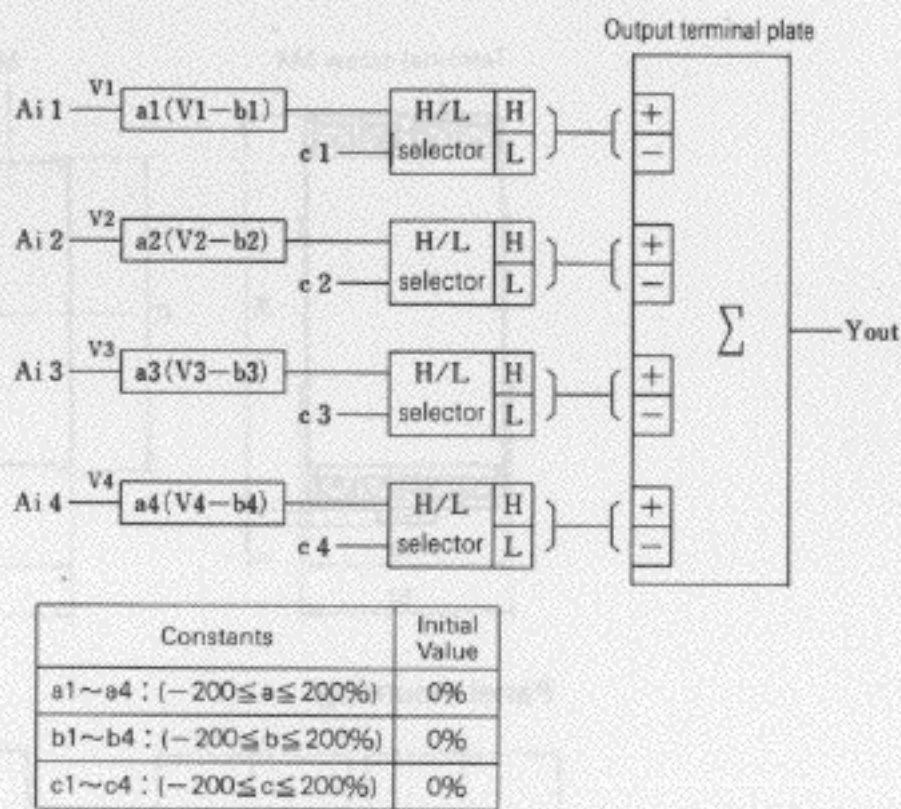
Output terminal plate

Ai 1 V1 a1(V1−b1) H/L selector H L c 1 + −

Ai 2 V2 a2(V2−b2) H/L selector H L c 2 + −

Ai 3 V3 a3(V3−b3) H/L selector H L c 3 + −

Ai 4 V4 a4(V4−b4) H/L selector H L c 4 + −

$\sum$

Yout

| Constants | Initial Value |
|---|---|
| a1~a4 : $(-200 \leq a \leq 200\%)$ | 0% |
| b1~b4 : $(-200 \leq b \leq 200\%)$ | 0% |
| c1~c4 : $(-200 \leq c \leq 200\%)$ | 0% |